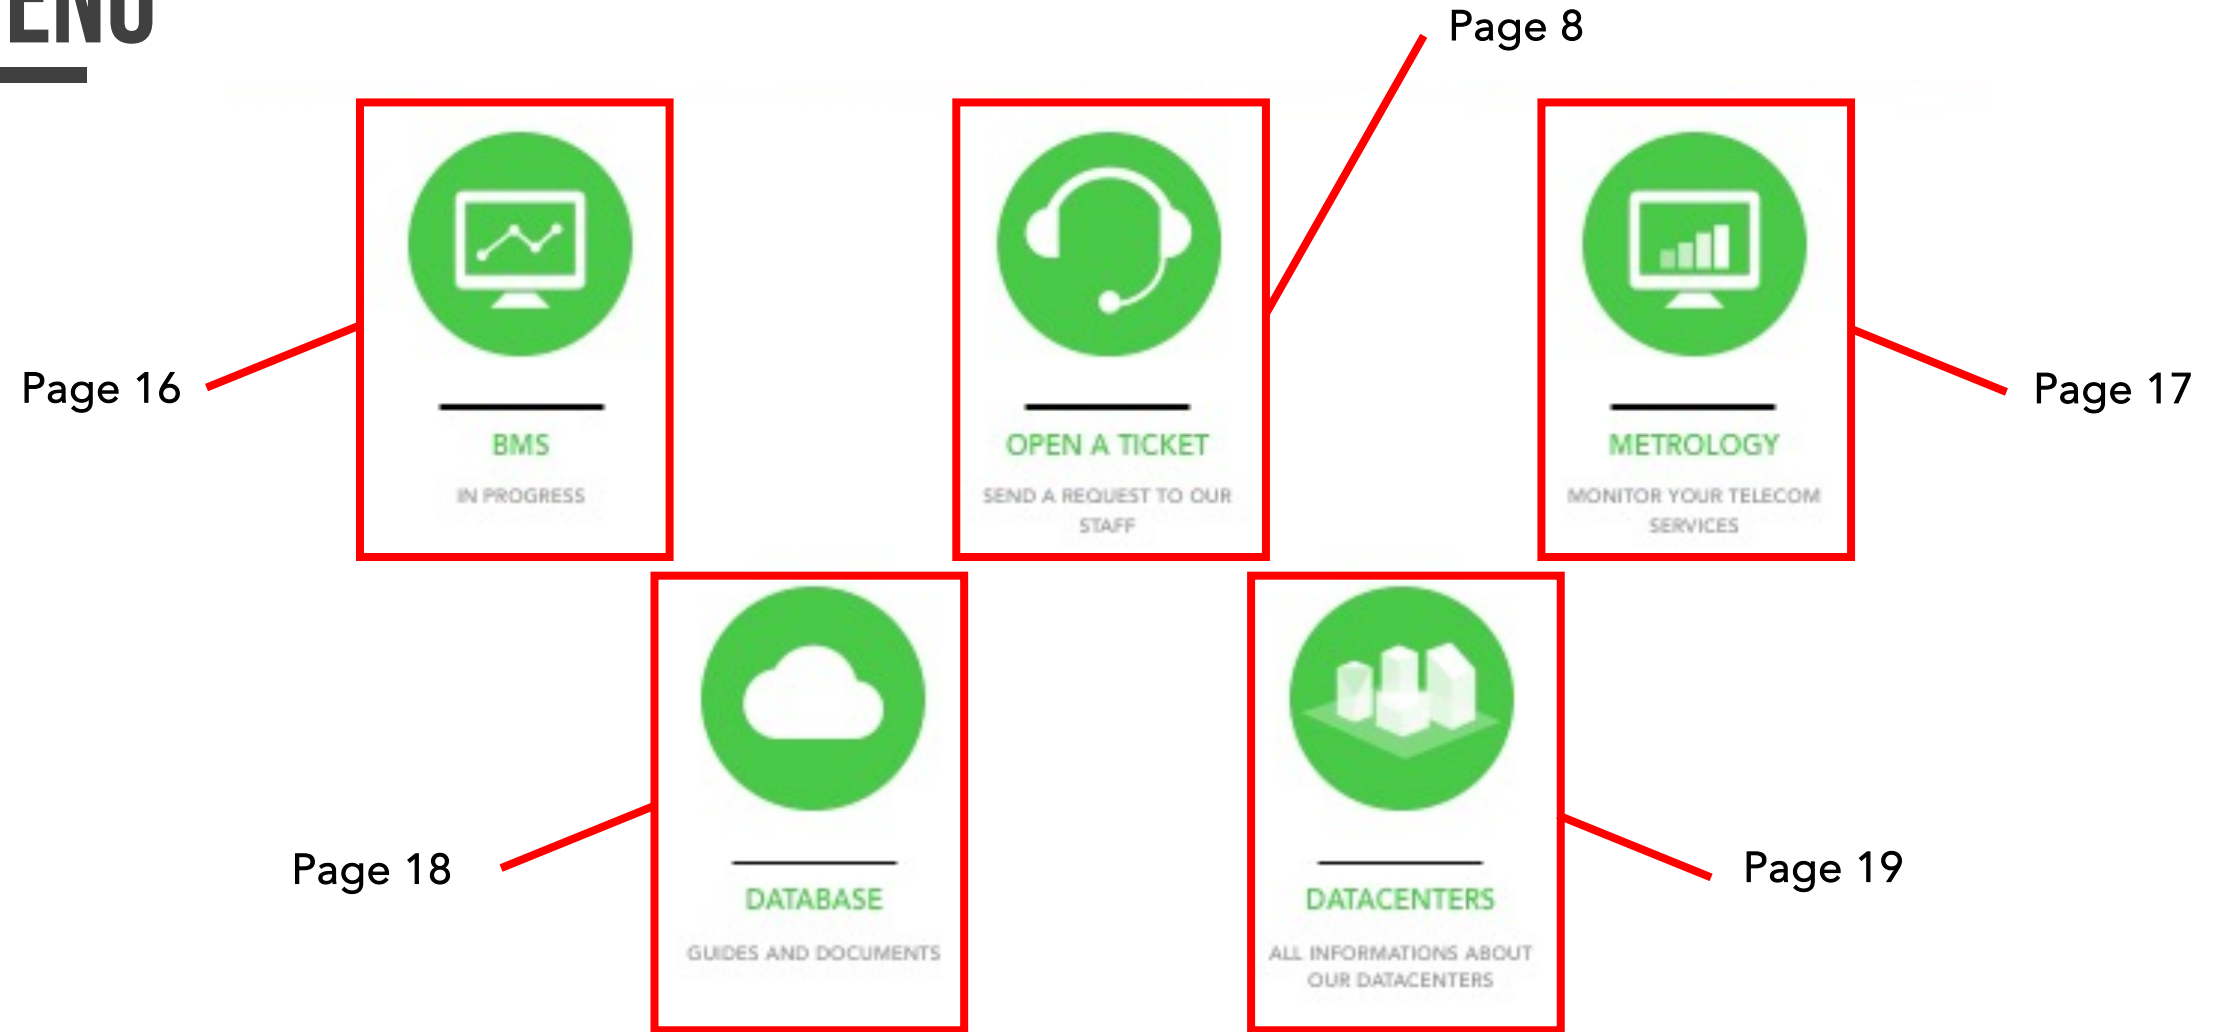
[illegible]

Page 8

Page 16

BMS

IN PROGRESS

OPEN A TICKET

SEND A REQUEST TO OUR STAFF

METROLOGY

MONITOR YOUR TELECOM SERVICES

Page 17

Page 18

DATABASE

GUIDES AND DOCUMENTS

DATACENTERS

ALL INFORMATIONS ABOUT OUR DATACENTERS

Page 19